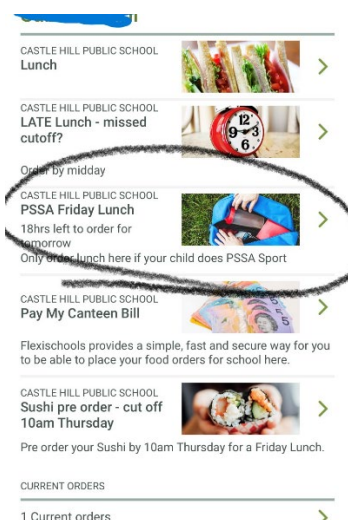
CASTLE HILL PUBLIC SCHOOL
Lunch

CASTLE HILL PUBLIC SCHOOL
LATE Lunch - missed cutoff?

Order by midday

CASTLE HILL PUBLIC SCHOOL
PSSA Friday Lunch

18hrs left to order for tomorrow

Only order lunch here if your child does PSSA Sport

CASTLE HILL PUBLIC SCHOOL
Pay My Canteen Bill

Flexischools provides a simple, fast and secure way for you to be able to place your food orders for school here.

CASTLE HILL PUBLIC SCHOOL
Sushi pre order - cut off 10am Thursday

Pre order your Sushi by 10am Thursday for a Friday Lunch.

CURRENT ORDERS

1 Current orders